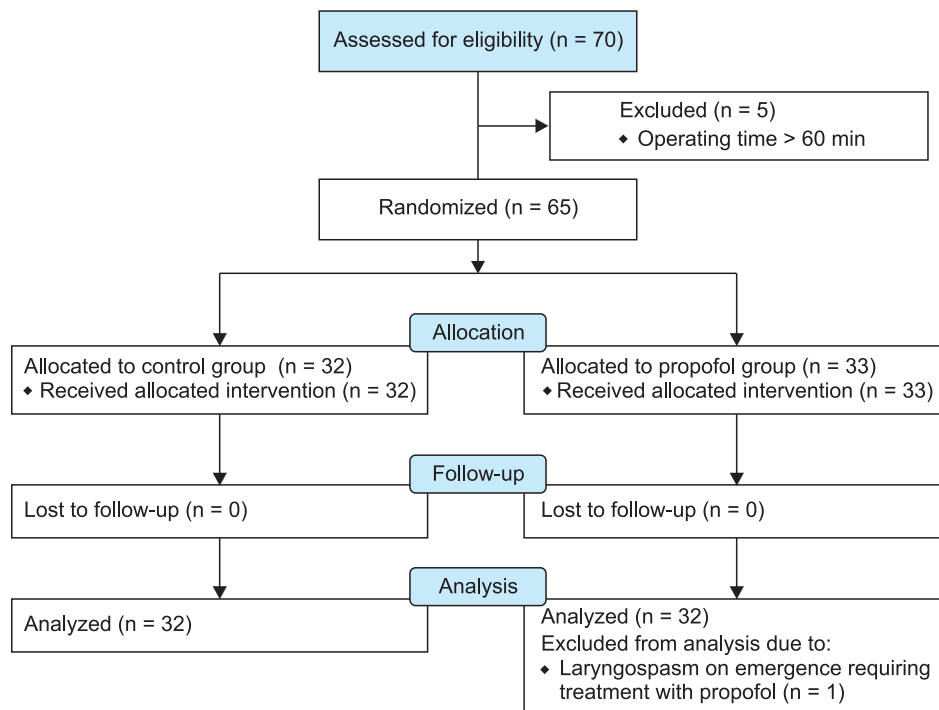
Assessed for eligibility (n = 70)

Excluded (n = 5)
◆ Operating time > 60 min

Randomized (n = 65)

Allocation

Allocated to control group (n = 32)
◆ Received allocated intervention (n = 32)

Allocated to propofol group (n = 33)
◆ Received allocated intervention (n = 33)

Follow-up

Lost to follow-up (n = 0)

Lost to follow-up (n = 0)

Analysis

Analyzed (n = 32)

Analyzed (n = 32)
Excluded from analysis due to:
◆ Laryngospasm on emergence requiring treatment with propofol (n = 1)